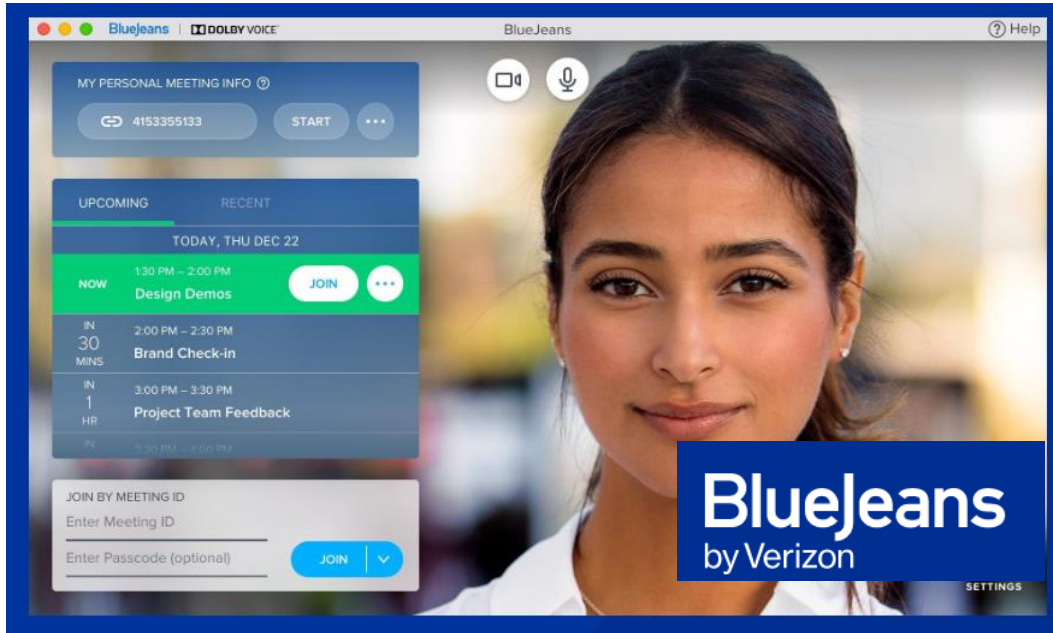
BlueJeans | DOLBY VOICE

BlueJeans

? Help

MY PERSONAL MEETING INFO ?

4153355133

START

UPCOMING

RECENT

TODAY, THU DEC 22

NOW

1:30 PM – 2:00 PM

Design Demos

JOIN

IN 30 MINS

2:00 PM – 2:30 PM

Brand Check-in

IN 1 HR

3:00 PM – 3:30 PM

Project Team Feedback

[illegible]

JOIN BY MEETING ID

Enter Meeting ID

Enter Passcode (optional)

JOIN

SETTINGS

BlueJeans by Verizon